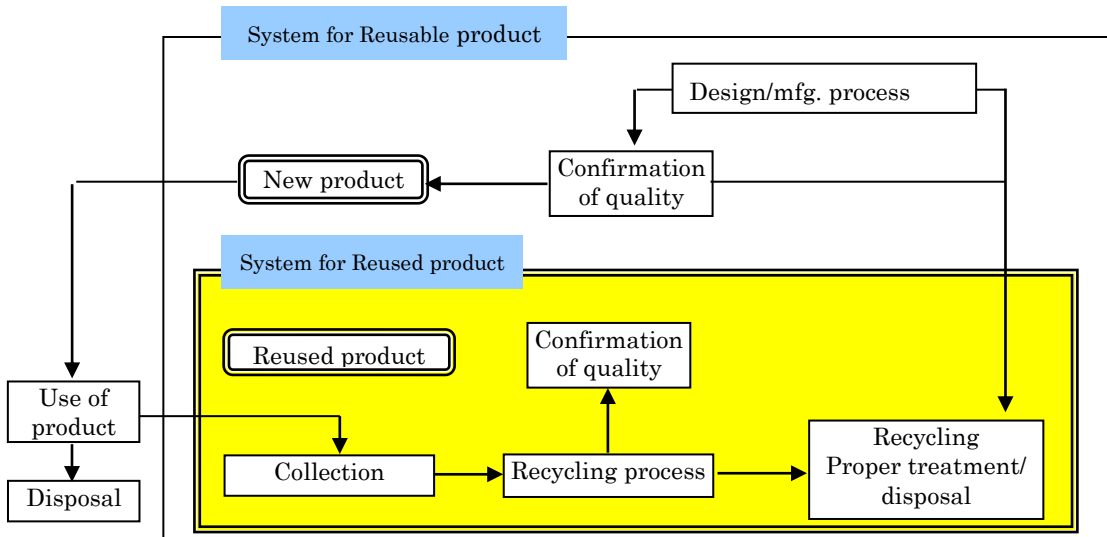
System for Reusable product

Design/mfg. process

Confirmation of quality

New product

System for Reused product

Reused product

Confirmation of quality

Use of product

Collection

Recycling process

Recycling
Proper treatment/ disposal

Disposal